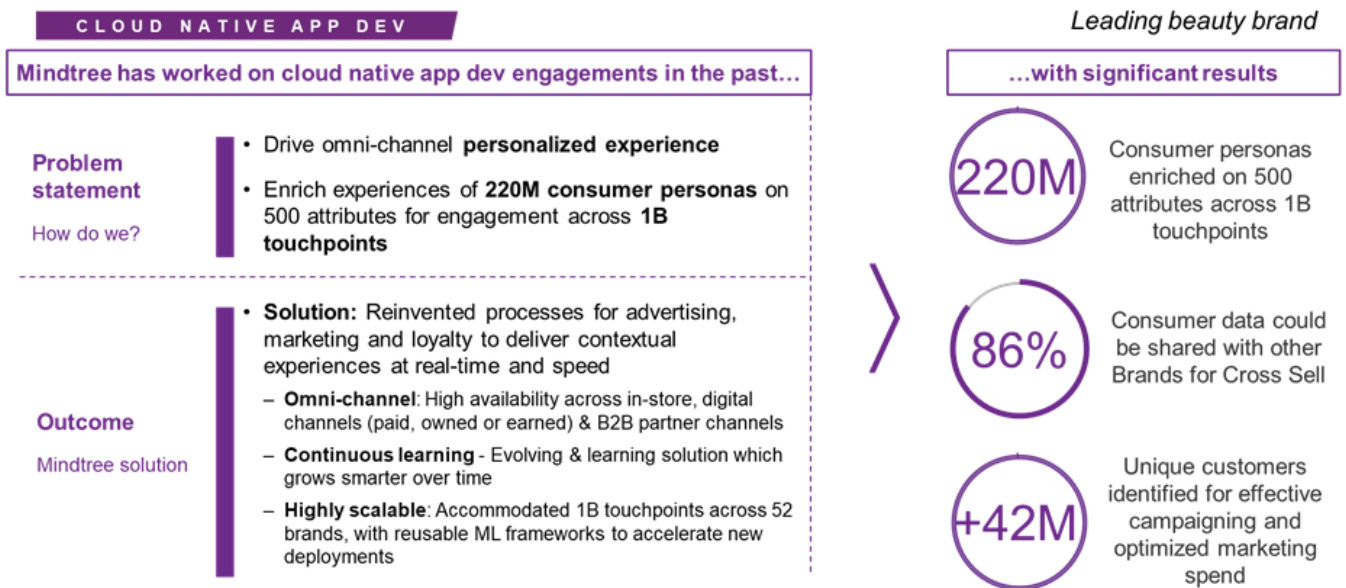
CLOUD NATIVE APP DEV

Leading beauty brand

Mindtree has worked on cloud native app dev engagements in the past…

…with significant results

Problem statement

How do we?

• Drive omni-channel **personalized experience**

• Enrich experiences of **220M consumer personas** on 500 attributes for engagement across **1B touchpoints**

Outcome

Mindtree solution

• **Solution:** Reinvented processes for advertising, marketing and loyalty to deliver contextual experiences at real-time and speed

– **Omni-channel**: High availability across in-store, digital channels (paid, owned or earned) & B2B partner channels

– **Continuous learning** - Evolving & learning solution which grows smarter over time

– **Highly scalable**: Accommodated 1B touchpoints across 52 brands, with reusable ML frameworks to accelerate new deployments

220M

Consumer personas enriched on 500 attributes across 1B touchpoints

86%

Consumer data could be shared with other Brands for Cross Sell

+42M

Unique customers identified for effective campaigning and optimized marketing spend